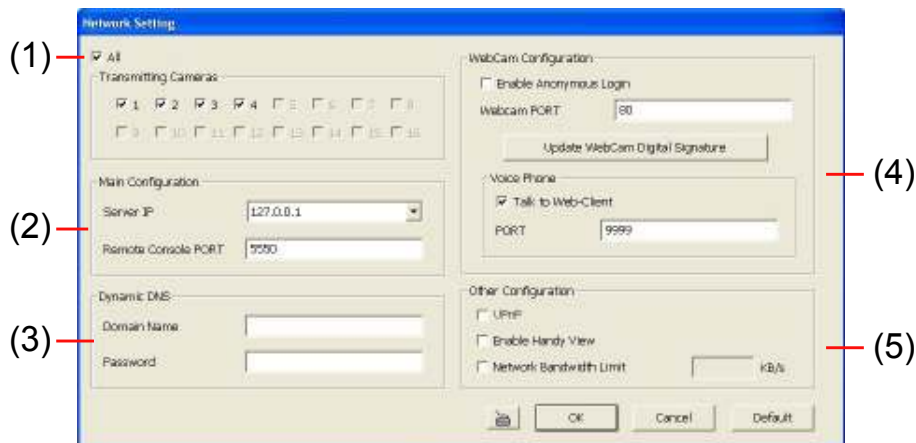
Network Setting

(1)
All
Transmitting Cameras
1 2 3 4 5 6 7 8
9 10 11 12 13 14 15 16

(2)
Main Configuration
Server IP 127.0.0.1
Remote Console PORT 5550

(3)
Dynamic DNS
Domain Name
Password

WebCam Configuration
Enable Anonymous Login
Webcam PORT 80
Update WebCam Digital Signature
Voice Phone
Talk to Web-Client
PORT 9999

(4)

Other Configuration
UPnP
Enable Handy View
Network Bandwidth Limit KB/s

(5)

OK Cancel Default